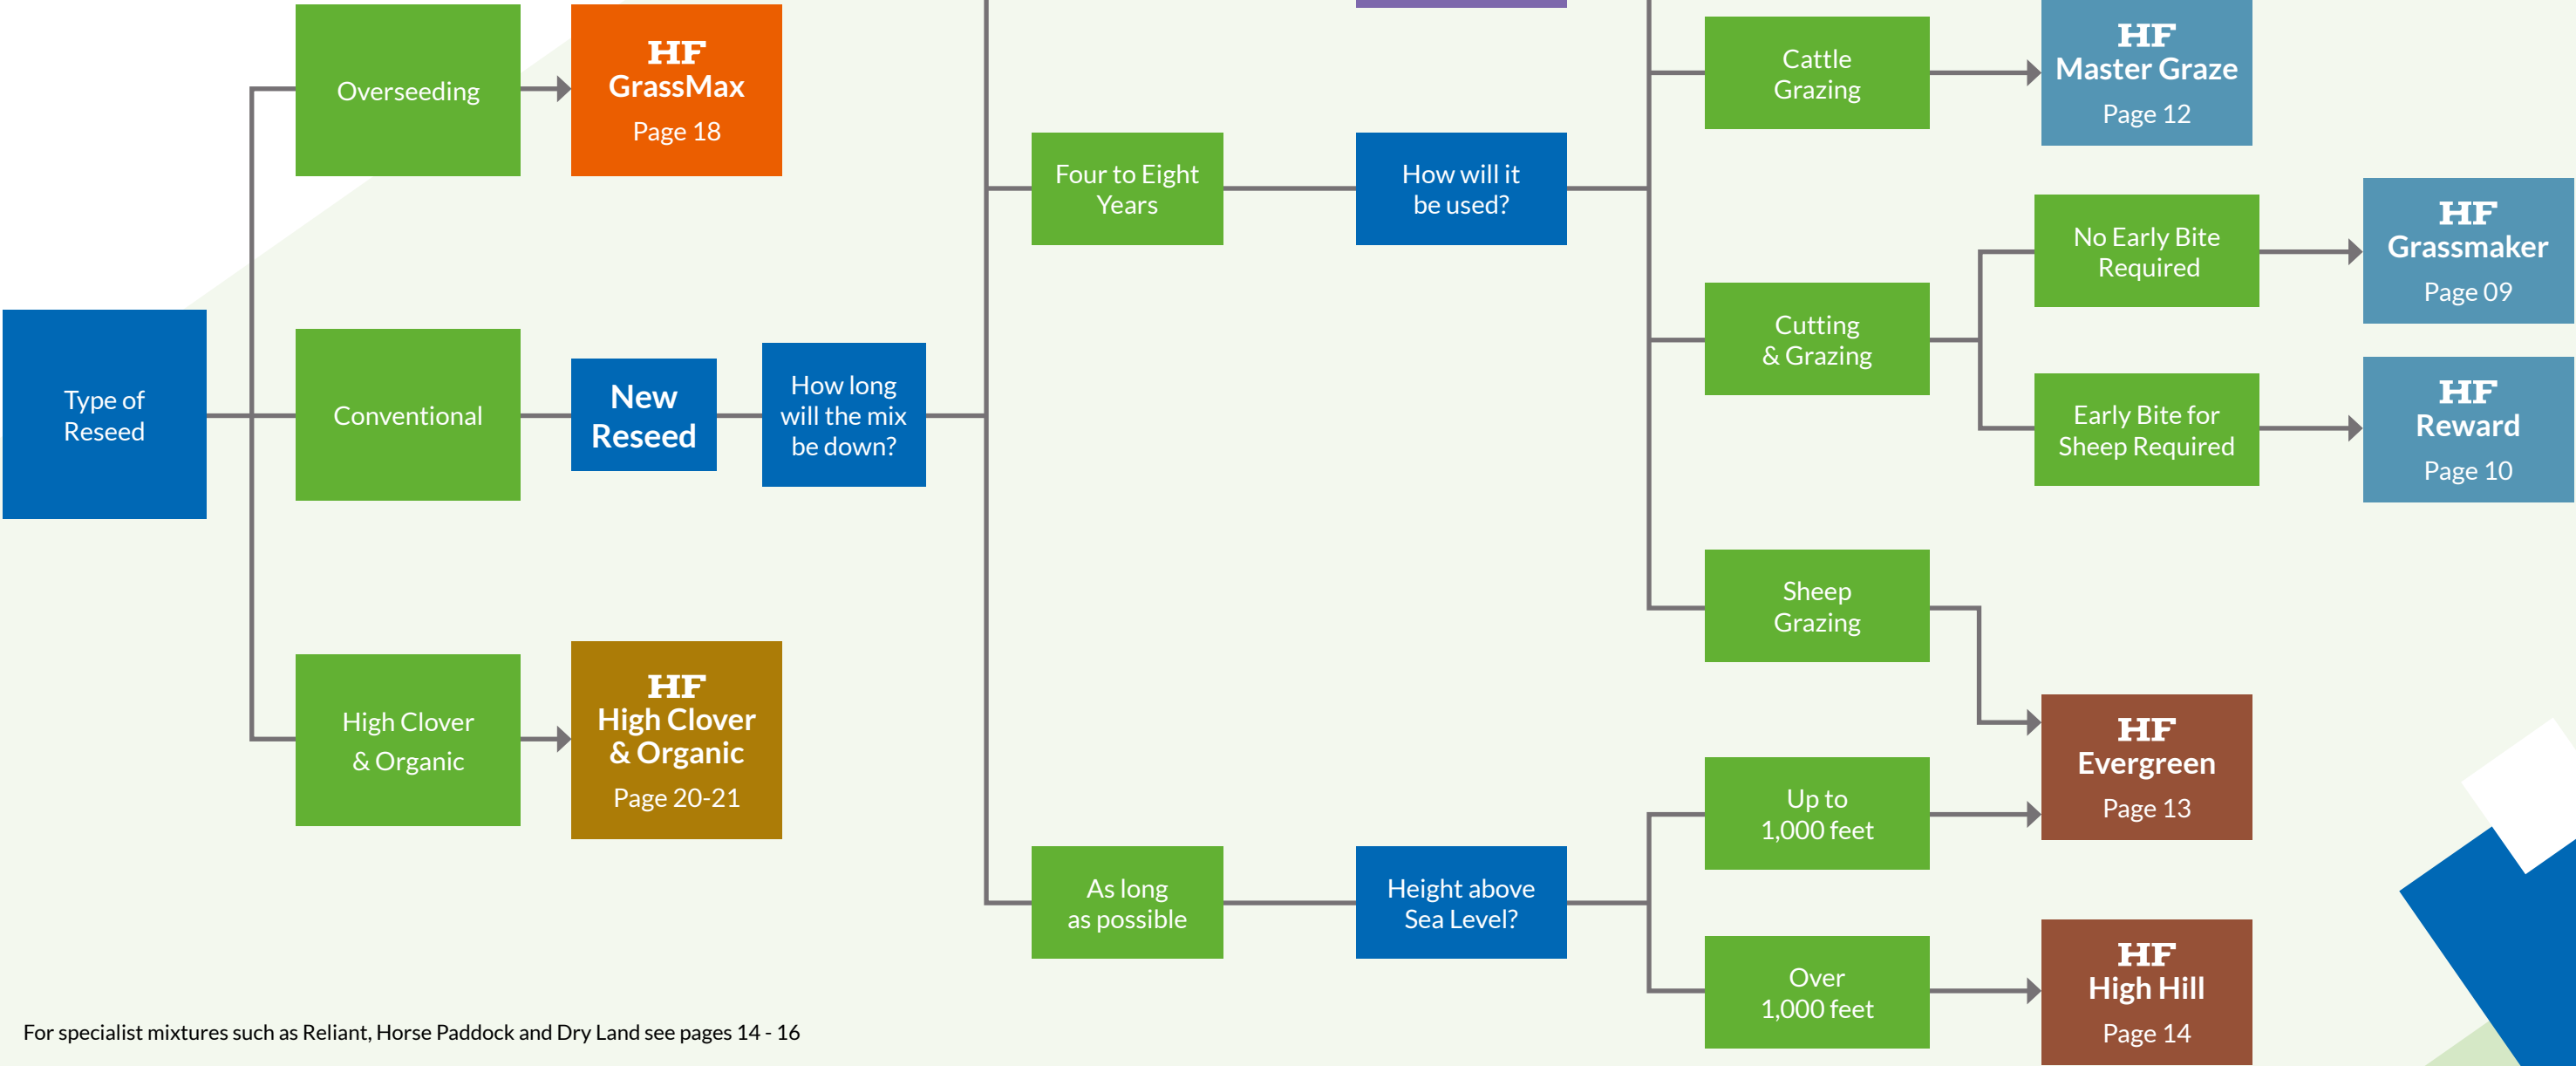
Type of Reseed

Overseeding

HF
GrassMax
Page 18

Conventional

New Reseed

How long will the mix be down?

High Clover & Organic

HF
High Clover & Organic
Page 20-21

Four to Eight Years

How will it be used?

As long as possible

Height above Sea Level?

Cattle Grazing

HF
Master Graze
Page 12

Cutting & Grazing

No Early Bite Required

HF
Grassmaker
Page 09

Early Bite for Sheep Required

HF
Reward
Page 10

Sheep Grazing

HF
Evergreen
Page 13

Up to 1,000 feet

Over 1,000 feet

HF
High Hill
Page 14

For specialist mixtures such as Reliant, Horse Paddock and Dry Land see pages 14 - 16